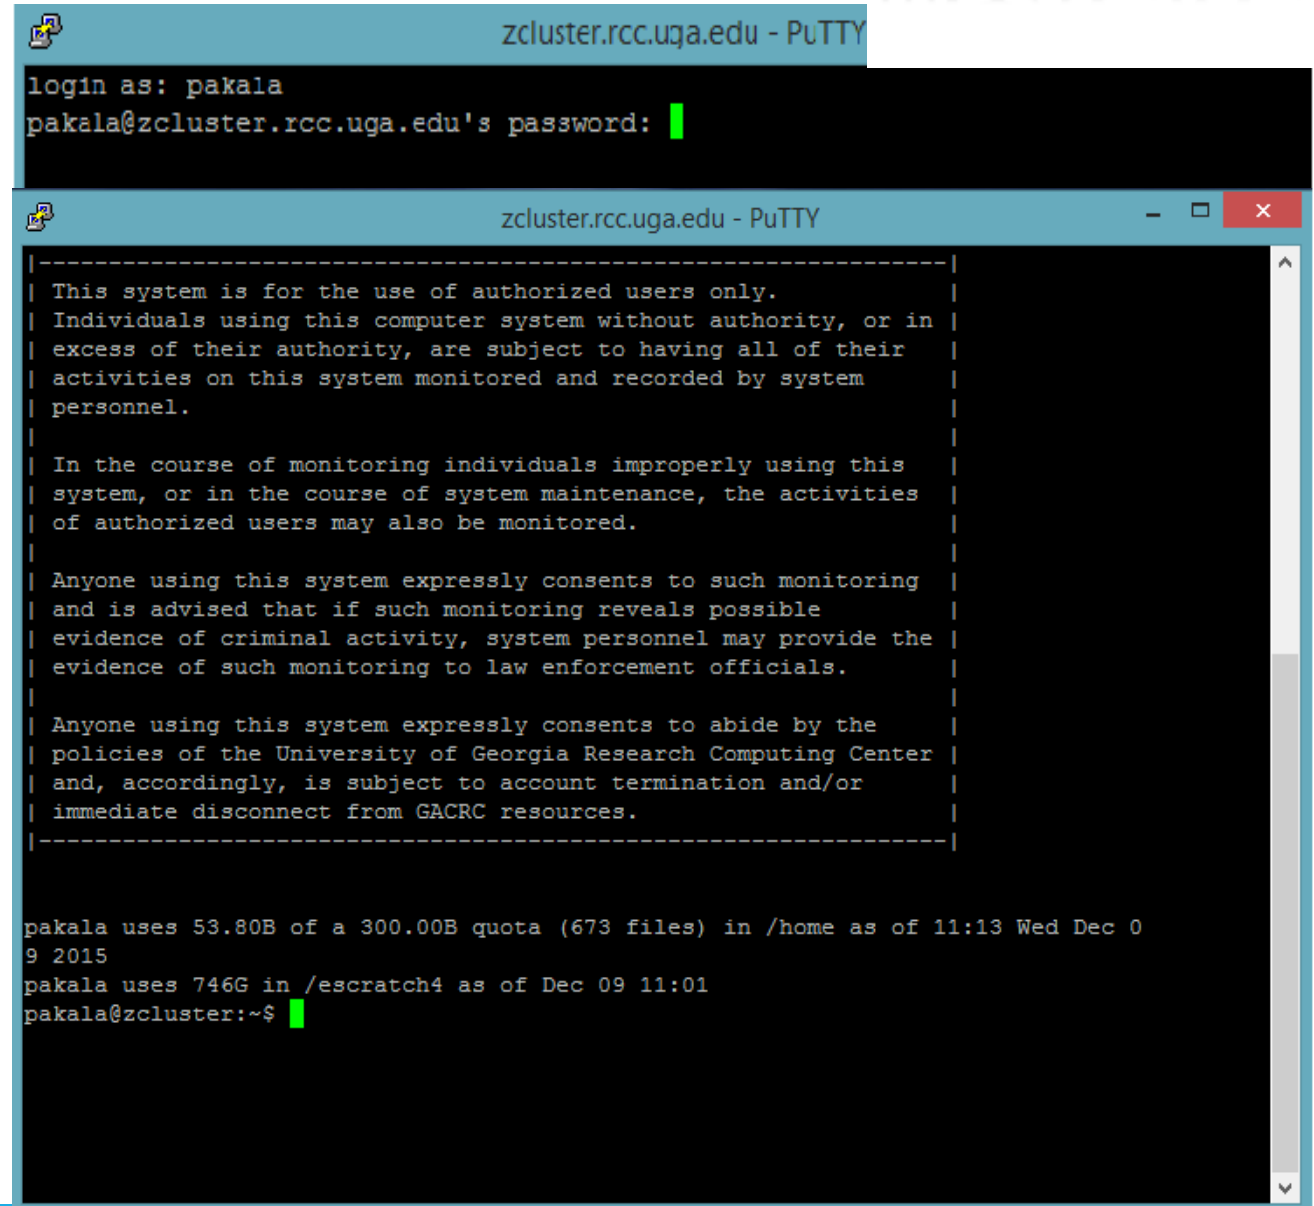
zcluster.rcc.uga.edu - PuTTY

login as: pakala
pakala@zcluster.rcc.uga.edu's password:

zcluster.rcc.uga.edu - PuTTY

|-----------------------------------------------------------------------|
| This system is for the use of authorized users only. |
| Individuals using this computer system without authority, or in |
| excess of their authority, are subject to having all of their |
| activities on this system monitored and recorded by system |
| personnel. |
| |
| In the course of monitoring individuals improperly using this |
| system, or in the course of system maintenance, the activities |
| of authorized users may also be monitored. |
| |
| Anyone using this system expressly consents to such monitoring |
| and is advised that if such monitoring reveals possible |
| evidence of criminal activity, system personnel may provide the |
| evidence of such monitoring to law enforcement officials. |
| |
| Anyone using this system expressly consents to abide by the |
| policies of the University of Georgia Research Computing Center |
| and, accordingly, is subject to account termination and/or |
| immediate disconnect from GACRC resources. |
|-----------------------------------------------------------------------|

pakala uses 53.80B of a 300.00B quota (673 files) in /home as of 11:13 Wed Dec 09 2015
pakala uses 746G in /escratch4 as of Dec 09 11:01
pakala@zcluster:~$